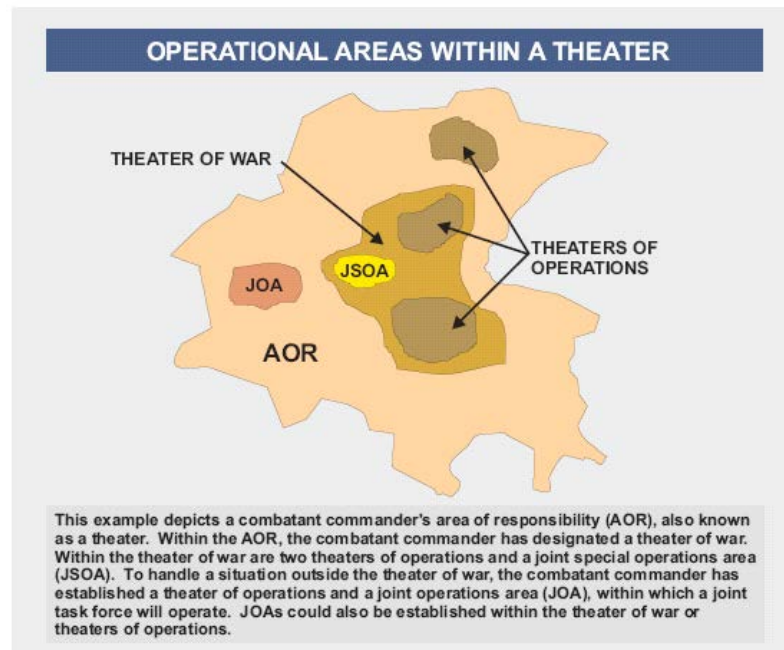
OPERATIONAL AREAS WITHIN A THEATER

THEATER OF WAR

THEATERS OF OPERATIONS

JSOA

JOA

AOR

This example depicts a combatant commander's area of responsibility (AOR), also known as a theater. Within the AOR, the combatant commander has designated a theater of war. Within the theater of war are two theaters of operations and a joint special operations area (JSOA). To handle a situation outside the theater of war, the combatant commander has established a theater of operations and a joint operations area (JOA), within which a joint task force will operate. JOAs could also be established within the theater of war or theaters of operations.